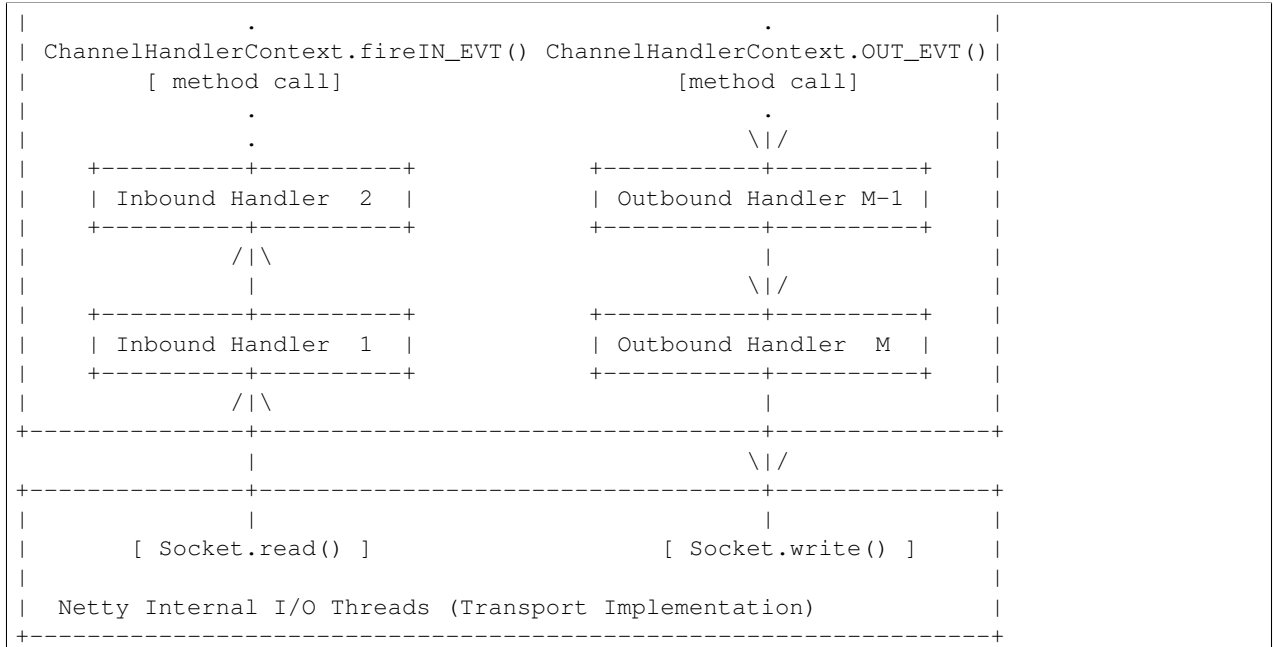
|                .                                    .                |
| ChannelHandlerContext.fireIN_EVT() ChannelHandlerContext.OUT_EVT()|
|        [ method call]                         [method call]          |
|                .                                    .                |
|                .                                   \|/               |
|    +----------+----------+            +-----------+----------+       |
|    | Inbound Handler  2  |            | Outbound Handler M-1 |       |
|    +----------+----------+            +-----------+----------+       |
|              /|\                                  |                  |
|               |                                  \|/                 |
|    +----------+----------+            +-----------+----------+       |
|    | Inbound Handler  1  |            | Outbound Handler  M  |       |
|    +----------+----------+            +-----------+----------+       |
|              /|\                                  |                  |
+---------------+-----------------------------------+------------------+
                |                                  \|/
+---------------+-----------------------------------+------------------+
|               |                                   |                  |
|       [ Socket.read() ]                    [ Socket.write() ]        |
|                                                                      |
|  Netty Internal I/O Threads (Transport Implementation)               |
+----------------------------------------------------------------------+